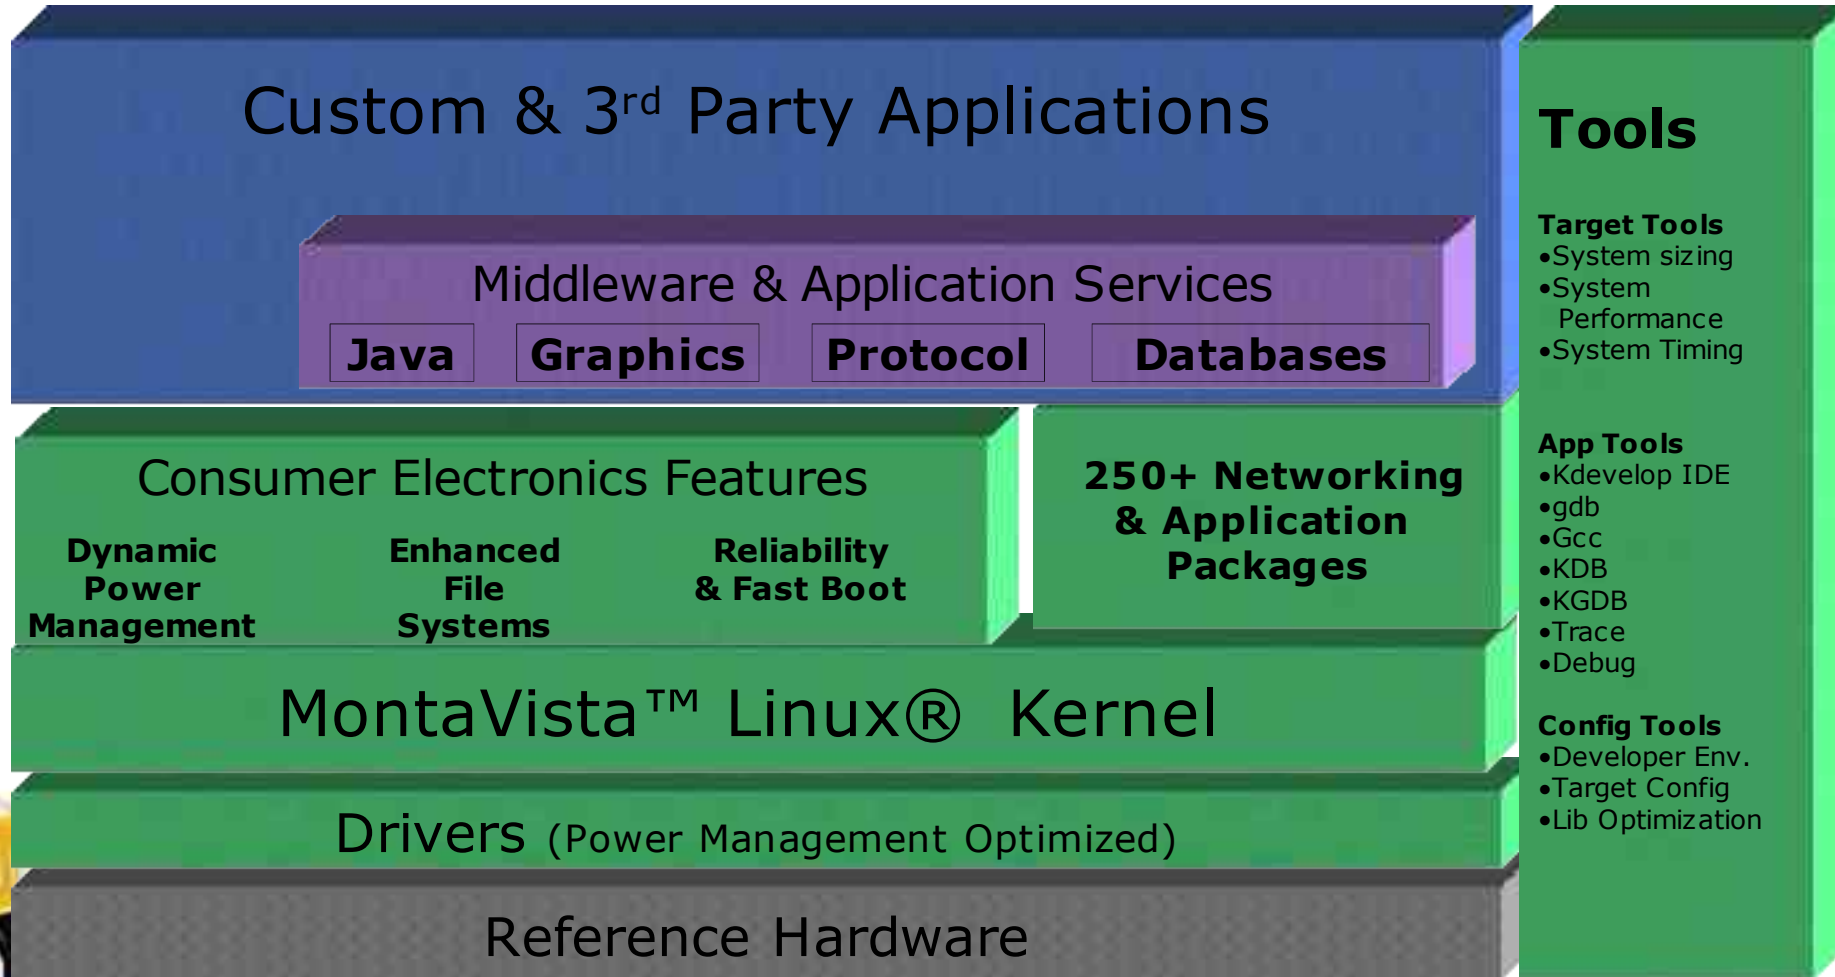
Custom & 3$^{rd}$ Party Applications

Middleware & Application Services

Java

Graphics

Protocol

Databases

Consumer Electronics Features

Dynamic Power Management

Enhanced File Systems

Reliability & Fast Boot

250+ Networking & Application Packages

MontaVista™ Linux® Kernel

Drivers (Power Management Optimized)

Reference Hardware

Tools

Target Tools
•System sizing
•System Performance
•System Timing

App Tools
•Kdevelop IDE
•gdb
•Gcc
•KDB
•KGDB
•Trace
•Debug

Config Tools
•Developer Env.
•Target Config
•Lib Optimization